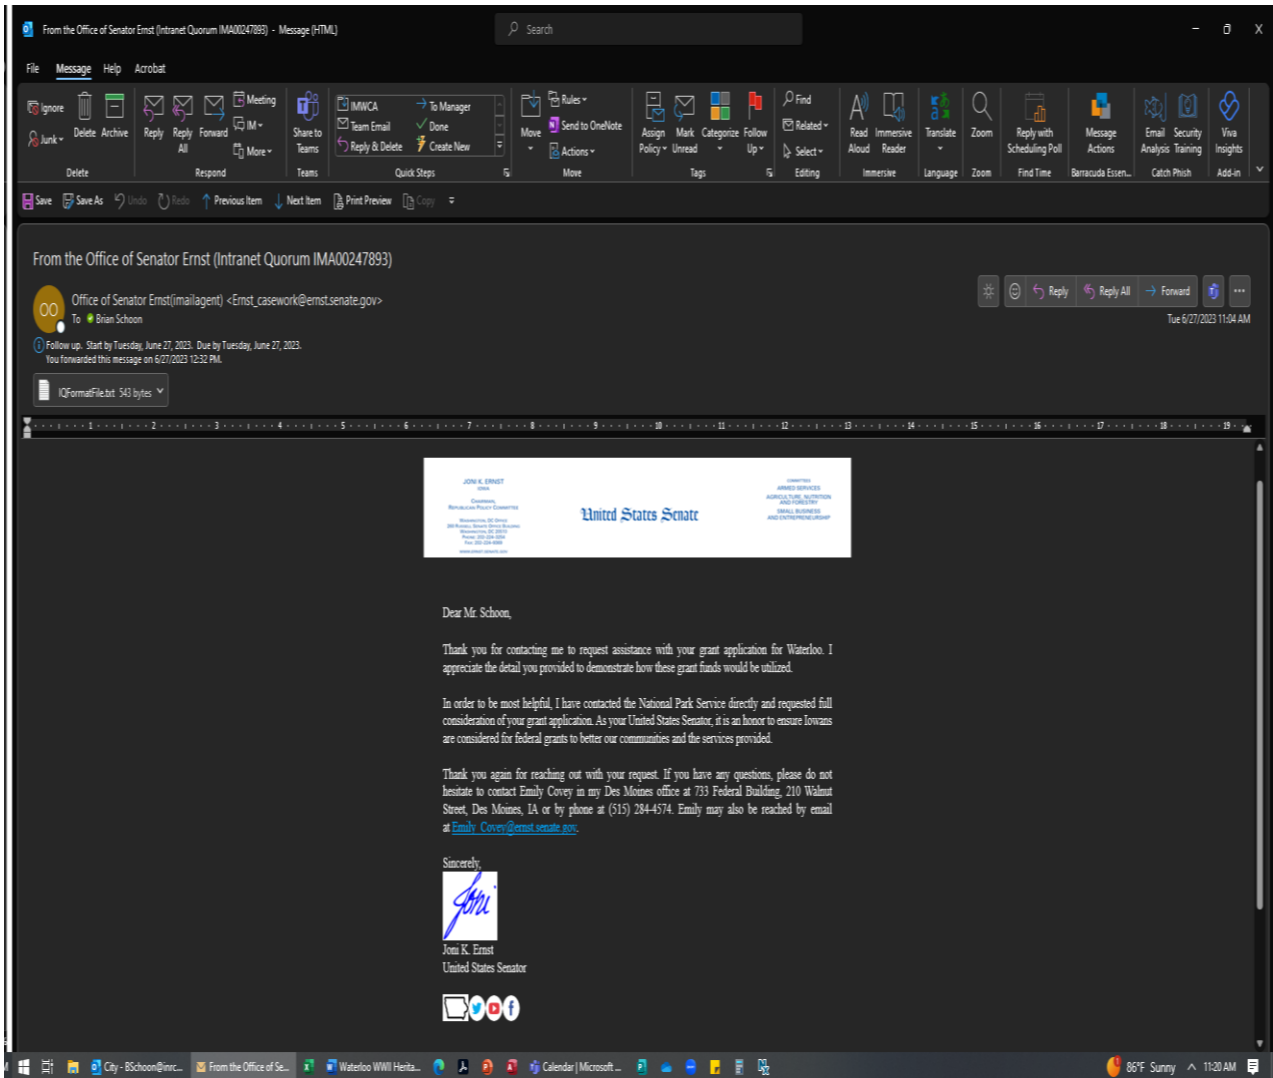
From the Office of Senator Ernst (Intranet Quorum IMA00247893) - Message (HTML)

Search

File Message Help Acrobat

Ignore Junk Delete Archive Delete
Reply Reply All Forward Meeting IM More Respond
Share to Teams Teams
IMWCA Team Email Reply & Delete To Manager Done Create New Quick Steps
Move Rules Send to OneNote Actions Move
Assign Policy Mark Unread Categorize Follow Up Tags
Find Related Select Editing
Read Aloud Immersive Reader Immersive
Translate Language
Zoom Zoom
Reply with Scheduling Poll Find Time
Message Actions Barracuda Essen...
Email Analysis Security Training Catch Phish
Viva Insights Add-in

Save Save As Undo Redo Previous Item Next Item Print Preview Copy

From the Office of Senator Ernst (Intranet Quorum IMA00247893)

OO Office of Senator Ernst(imailagent) <Ernst_casework@ernst.senate.gov>
To Brian Schoon

Reply Reply All Forward
Tue 6/27/2023 11:04 AM

Follow up. Start by Tuesday, June 27, 2023. Due by Tuesday, June 27, 2023.
You forwarded this message on 6/27/2023 12:32 PM.

IQFormatFile.txt 543 bytes

JONI K. ERNST IOWA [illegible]

United States Senate

COMMITTEES ARMED SERVICES AGRICULTURE, NUTRITION AND FORESTRY SMALL BUSINESS AND ENTREPRENEURSHIP

Dear Mr. Schoon,

Thank you for contacting me to request assistance with your grant application for Waterloo. I appreciate the detail you provided to demonstrate how these grant funds would be utilized.

In order to be most helpful, I have contacted the National Park Service directly and requested full consideration of your grant application. As your United States Senator, it is an honor to ensure Iowans are considered for federal grants to better our communities and the services provided.

Thank you again for reaching out with your request. If you have any questions, please do not hesitate to contact Emily Covey in my Des Moines office at 733 Federal Building, 210 Walnut Street, Des Moines, IA or by phone at (515) 284-4574. Emily may also be reached by email at Emily_Covey@ernst.senate.gov.

Sincerely,

Joni

Joni K. Ernst
United States Senator

City - BSchoon@inrc... From the Office of Se... Waterloo WWII Herita... Calendar | Microsoft ... 86°F Sunny 11:20 AM